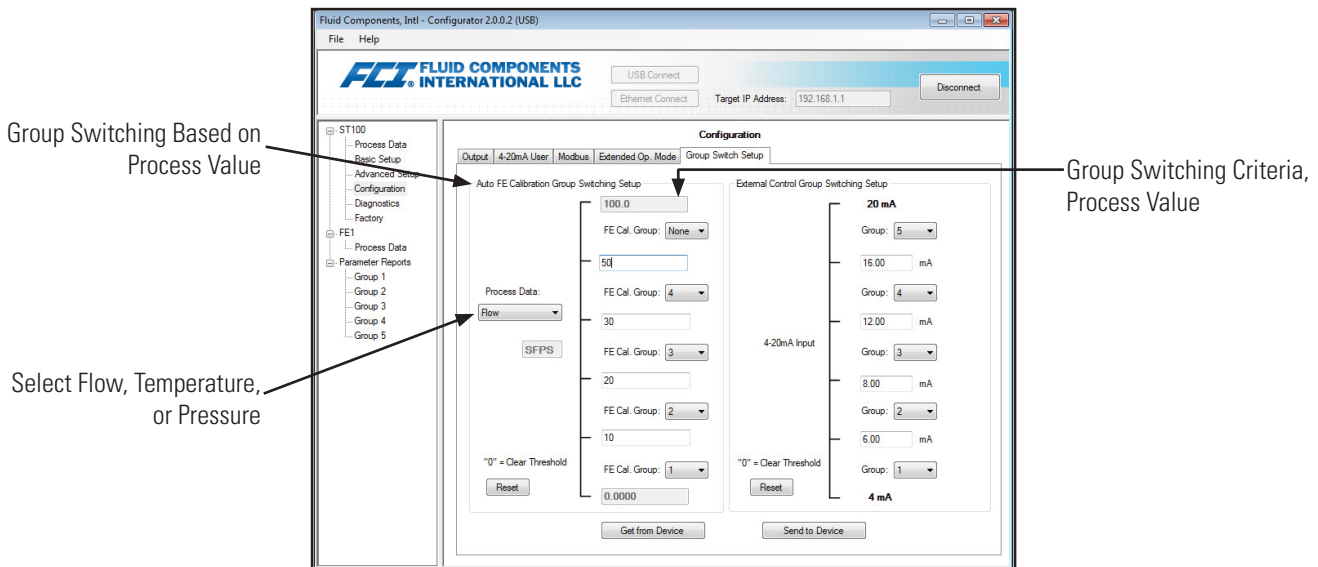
Fluid Components, Intl - Configurator 2.0.0.2 (USB)

File Help

FCI FLUID COMPONENTS INTERNATIONAL LLC

USB Connect

Ethernet Connect

Target IP Address: 192.168.1.1

Disconnect

ST100
Process Data
Basic Setup
Advanced Setup
Configuration
Diagnostics
Factory
FE1
Process Data
Parameter Reports
Group 1
Group 2
Group 3
Group 4
Group 5

Configuration

Output | 4-20mA User | Modbus | Extended Op. Mode | Group Switch Setup

Auto FE Calibration Group Switching Setup

100.0
FE Cal. Group: None
50
Process Data:
Flow
FE Cal. Group: 4
30
SFPS
FE Cal. Group: 3
20
FE Cal. Group: 2
10
"0" = Clear Threshold
FE Cal. Group: 1
Reset
0.0000

External Control Group Switching Setup

20 mA
Group: 5
16.00 mA
Group: 4
12.00 mA
4-20mA Input
Group: 3
8.00 mA
Group: 2
6.00 mA
"0" = Clear Threshold
Group: 1
Reset
4 mA

Get from Device

Send to Device

Group Switching Based on Process Value

Group Switching Criteria, Process Value

Select Flow, Temperature, or Pressure